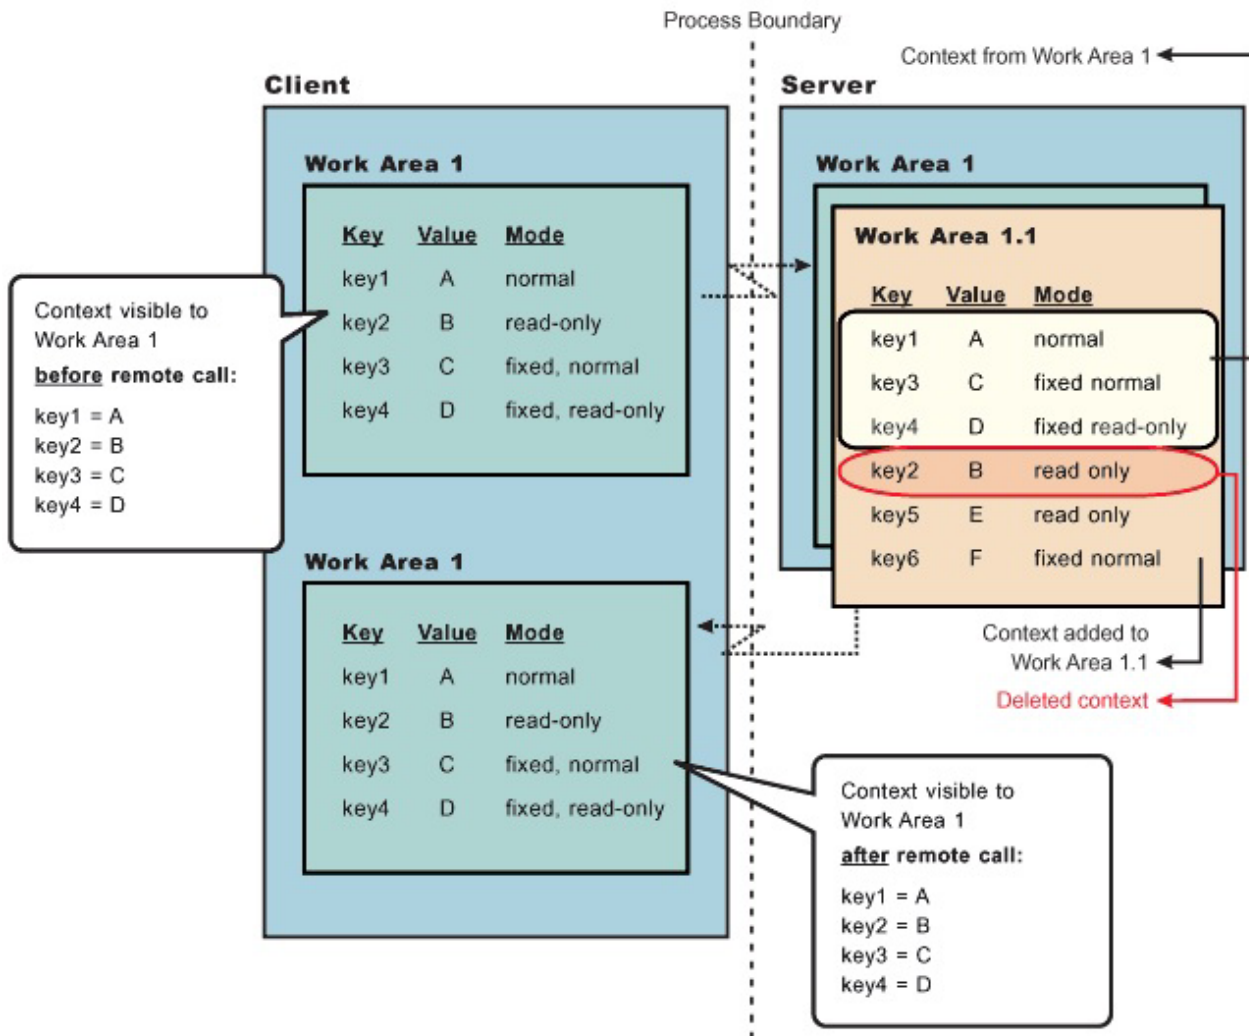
Process Boundary

Context from Work Area 1

Client

Work Area 1

| Key | Value | Mode |
|---|---|---|
| key1 | A | normal |
| key2 | B | read-only |
| key3 | C | fixed, normal |
| key4 | D | fixed, read-only |

Context visible to Work Area 1
before remote call:
key1 = A
key2 = B
key3 = C
key4 = D

Server

Work Area 1

Work Area 1.1

| Key | Value | Mode |
|---|---|---|
| key1 | A | normal |
| key3 | C | fixed normal |
| key4 | D | fixed read-only |
| key2 | B | read only |
| key5 | E | read only |
| key6 | F | fixed normal |

Context added to Work Area 1.1

Deleted context

Work Area 1

| Key | Value | Mode |
|---|---|---|
| key1 | A | normal |
| key2 | B | read-only |
| key3 | C | fixed, normal |
| key4 | D | fixed, read-only |

Context visible to Work Area 1
after remote call:
key1 = A
key2 = B
key3 = C
key4 = D